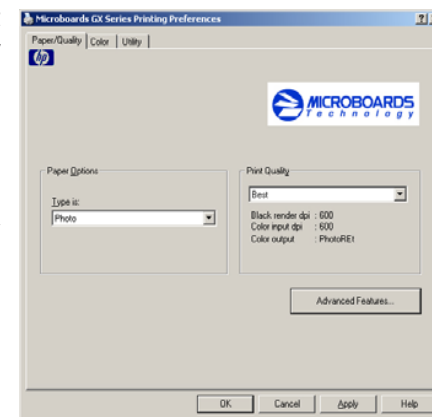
Microboards GX Series Printing Preferences

Paper/Quality | Color | Utility

MICROBOARDS
Technology

Paper Options

Type is:
Photo

Print Quality
Best

Black render dpi : 600
Color input dpi : 600
Color output : PhotoREt

Advanced Features...

OK | Cancel | Apply | Help